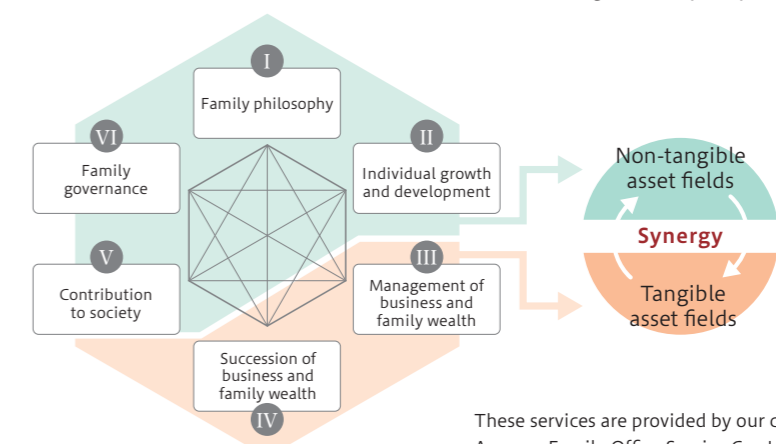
I
Family philosophy

VI
Family governance

II
Individual growth and development

V
Contribution to society

III
Management of business and family wealth

Succession of business and family wealth
IV

Non-tangible asset fields

Synergy

Tangible asset fields

These services are provided by our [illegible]